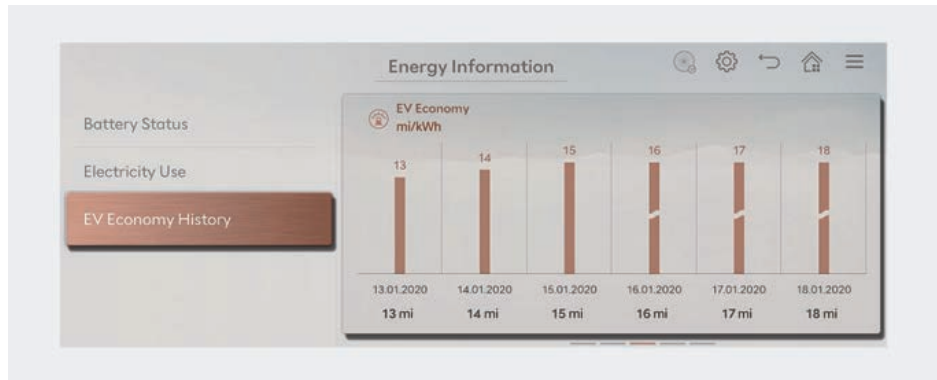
Energy Information

Battery Status

Electricity Use

EV Economy History

EV Economy
mi/kWh

| 13 | 14 | 15 | 16 | 17 | 18 |
|---|---|---|---|---|---|
| 13.01.2020 | 14.01.2020 | 15.01.2020 | 16.01.2020 | 17.01.2020 | 18.01.2020 |
| 13 mi | 14 mi | 15 mi | 16 mi | 17 mi | 18 mi |